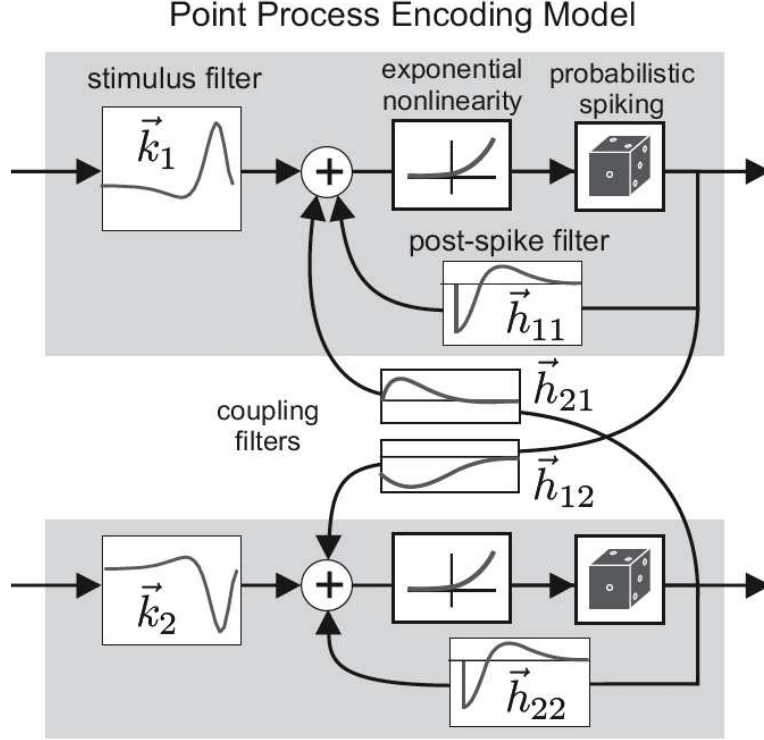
Point Process Encoding Model

stimulus filter

exponential nonlinearity

probabilistic spiking

$\vec{k}_1$

+

post-spike filter

$\vec{h}_{11}$

$\vec{h}_{21}$

coupling filters

$\vec{h}_{12}$

$\vec{k}_2$

+

$\vec{h}_{22}$